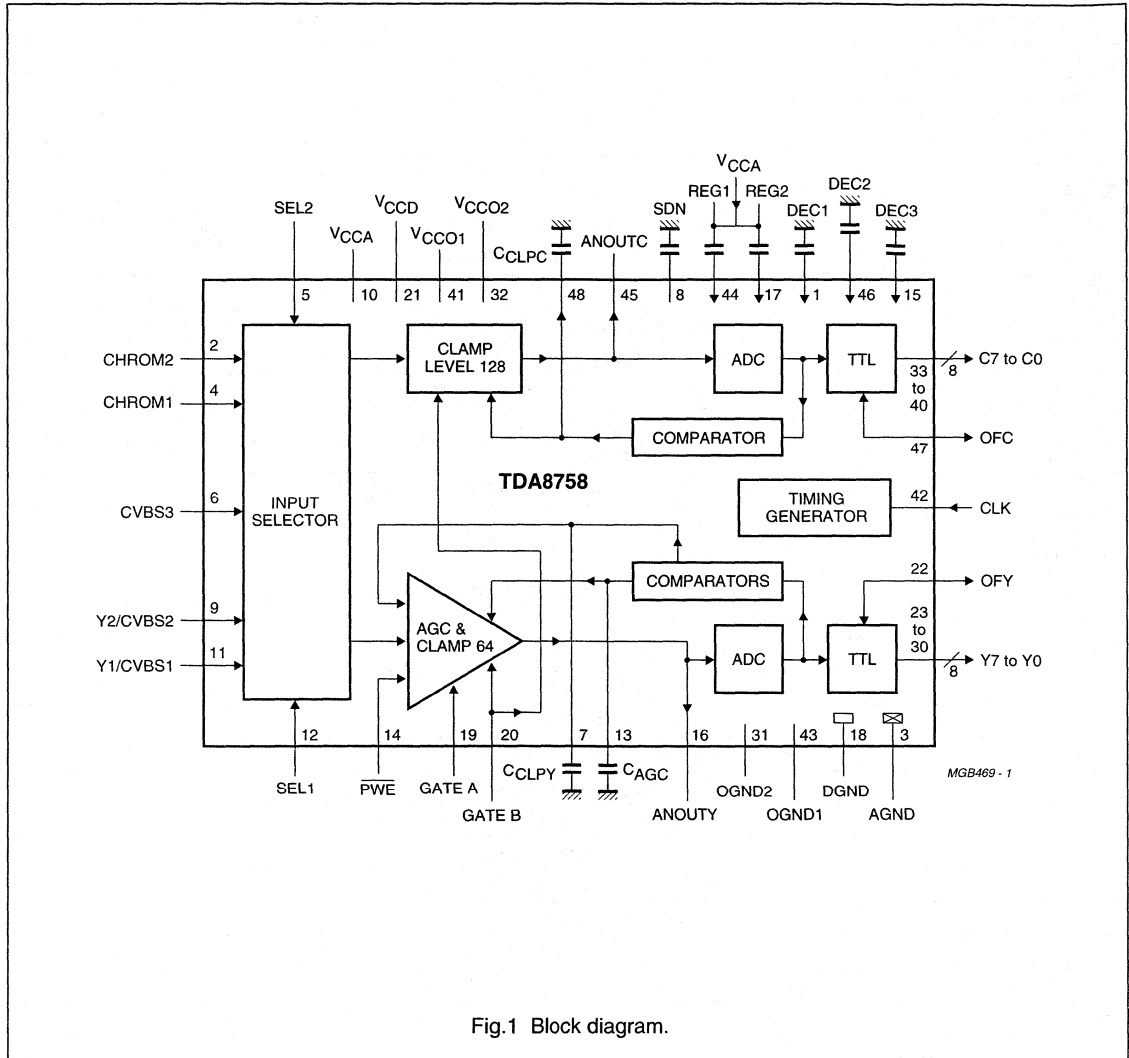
$V_{CCA}$
REG1 REG2
DEC2
SEL2
$V_{CCD}$
$V_{CCO2}$
SDN
DEC1
DEC3
$V_{CCA}$
$V_{CCO1}$
$C_{CLPC}$
ANOUTC
5
10
21
41
32
48
45
8
44
17
1
46
15
2
CHROM2
CLAMP LEVEL 128
ADC
TTL
33 to 40
8
C7 to C0
4
CHROM1
COMPARATOR
47
OFC
TDA8758
6
CVBS3
INPUT SELECTOR
TIMING GENERATOR
42
CLK
COMPARATORS
22
OFY
9
Y2/CVBS2
AGC & CLAMP 64
23 to 30
11
Y1/CVBS1
ADC
TTL
8
Y7 to Y0
12
14
19
20
7
13
16
31
43
18
3
SEL1
$\overline{PWE}$
GATE A
GATE B
$C_{CLPY}$
$C_{AGC}$
ANOUTY
OGND2
OGND1
DGND
AGND
MGB469 - 1

Fig.1 Block diagram.